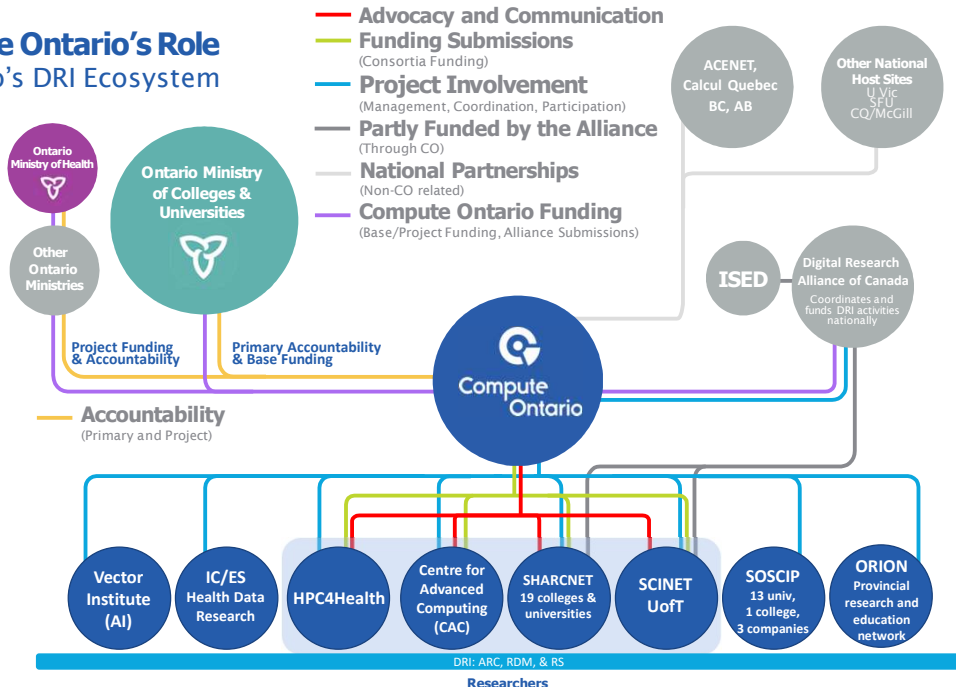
e Ontario's Role
o's DRI Ecosystem

Advocacy and Communication
Funding Submissions
(Consortia Funding)
Project Involvement
(Management, Coordination, Participation)
Partly Funded by the Alliance
(Through CO)
National Partnerships
(Non-CO related)
Compute Ontario Funding
(Base/Project Funding, Alliance Submissions)

ACENET, Calcul Quebec BC, AB

Other National Host Sites
U Vic
SFU
CQ/McGill

Ontario Ministry of Health

Ontario Ministry of Colleges & Universities

Other Ontario Ministries

ISED

Digital Research Alliance of Canada
Coordinates and funds DRI activities nationally

Project Funding & Accountability

Primary Accountability & Base Funding

Compute Ontario

Accountability
(Primary and Project)

Vector Institute (AI)

IC/ES Health Data Research

HPC4Health

Centre for Advanced Computing (CAC)

SHARCNET 19 colleges & universities

SCINET UofT

SOSCIP 13 univ, 1 college, 3 companies

ORION Provincial research and education network

DRI: ARC, RDM, & RS

Researchers